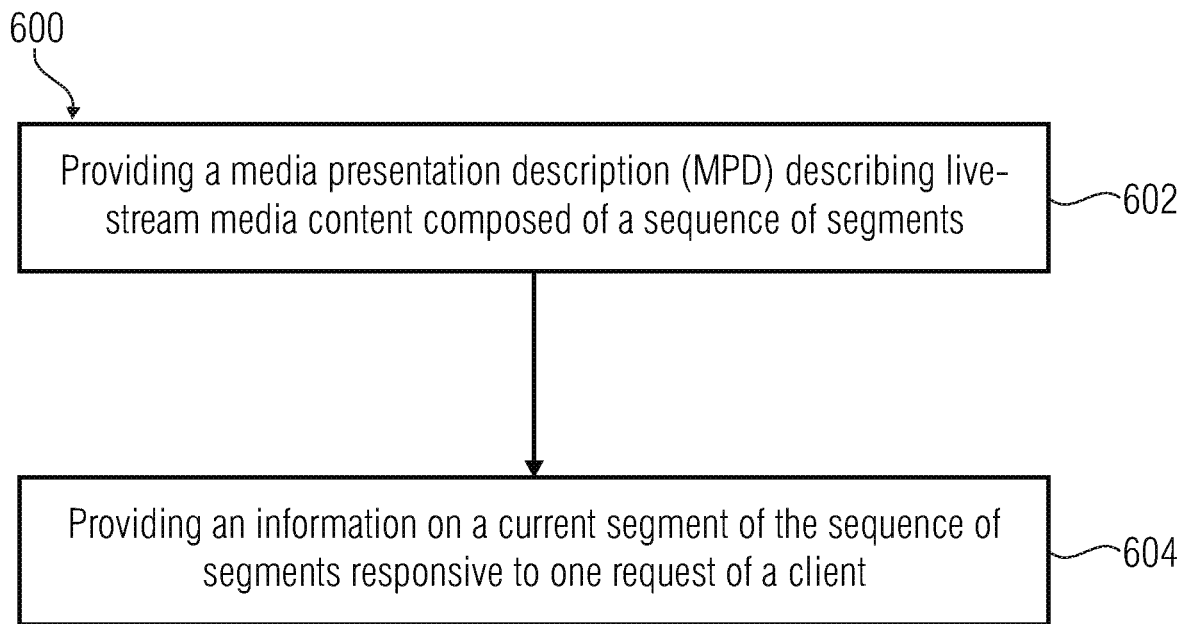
600

Providing a media presentation description (MPD) describing live-stream media content composed of a sequence of segments

602

Providing an information on a current segment of the sequence of segments responsive to one request of a client

604